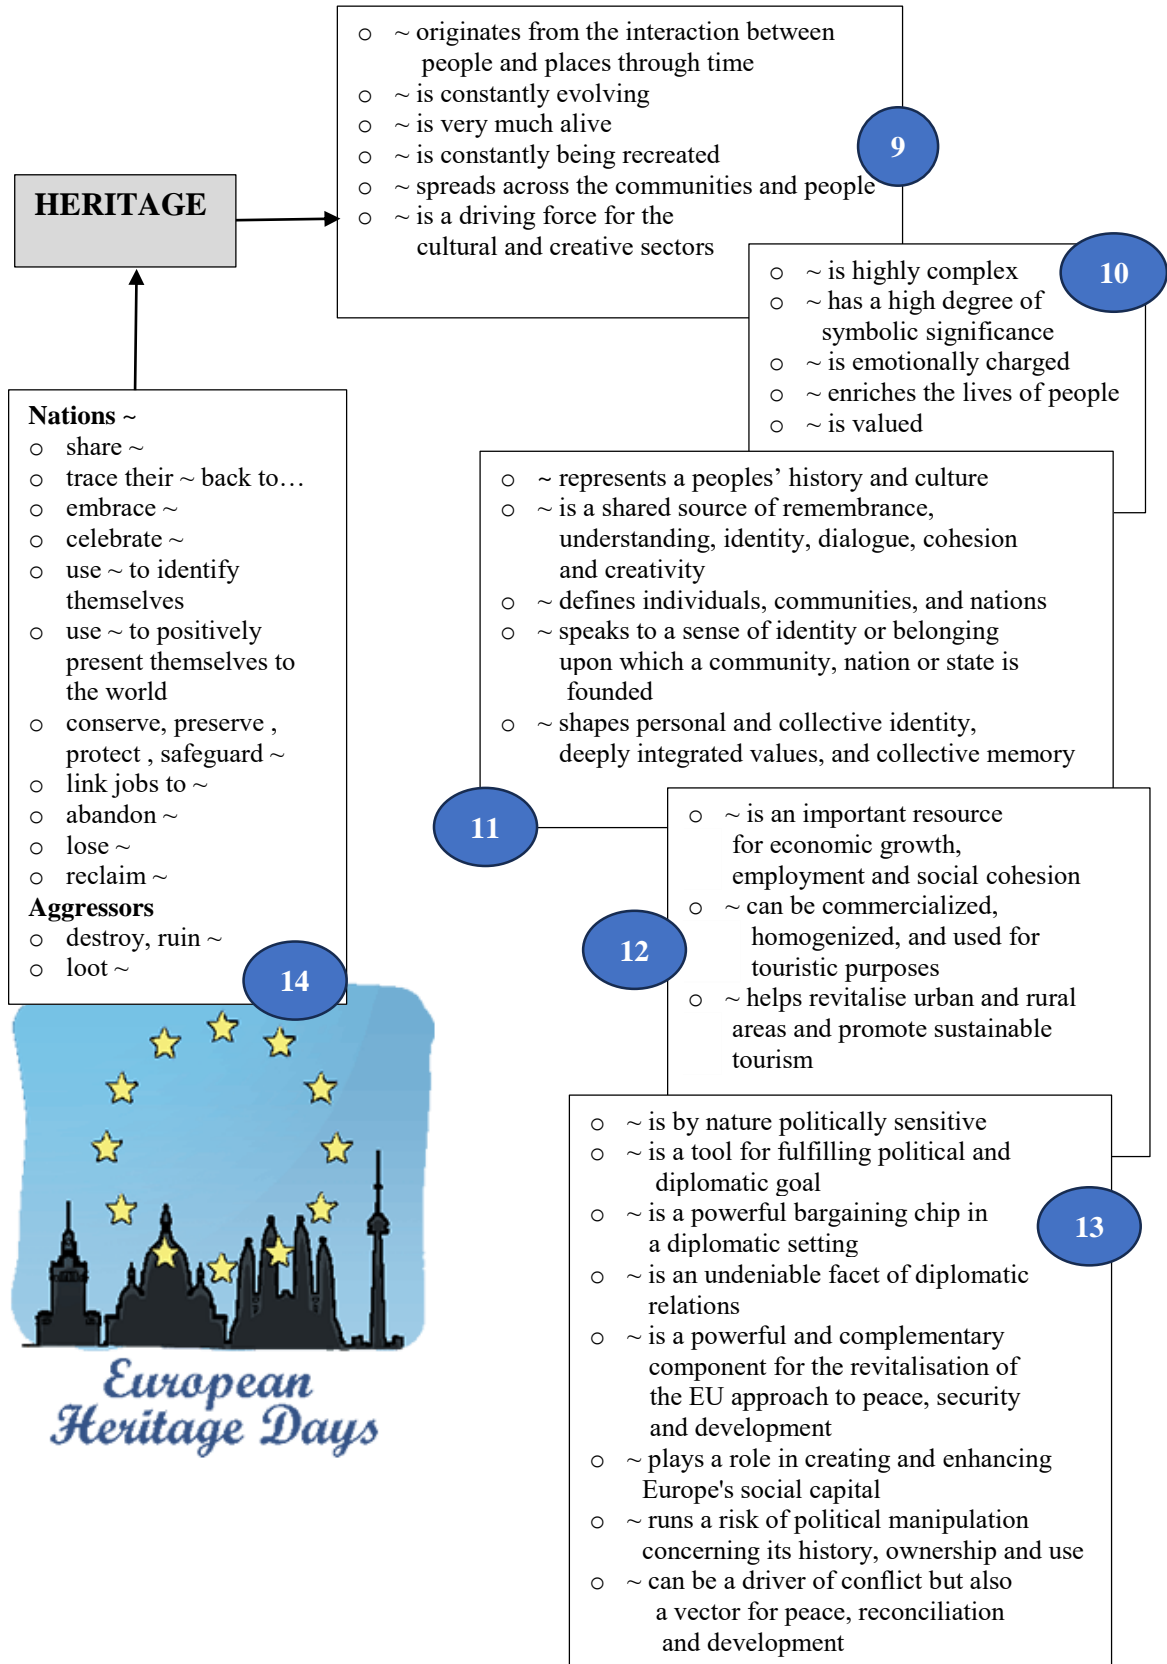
HERITAGE

○ ~ originates from the interaction between people and places through time
○ ~ is constantly evolving
○ ~ is very much alive
○ ~ is constantly being recreated
○ ~ spreads across the communities and people
○ ~ is a driving force for the cultural and creative sectors

9

○ ~ is highly complex
○ ~ has a high degree of symbolic significance
○ ~ is emotionally charged
○ ~ enriches the lives of people
○ ~ is valued

10

○ ~ represents a peoples' history and culture
○ ~ is a shared source of remembrance, understanding, identity, dialogue, cohesion and creativity
○ ~ defines individuals, communities, and nations
○ ~ speaks to a sense of identity or belonging upon which a community, nation or state is founded
○ ~ shapes personal and collective identity, deeply integrated values, and collective memory

11

○ ~ is an important resource for economic growth, employment and social cohesion
○ ~ can be commercialized, homogenized, and used for touristic purposes
○ ~ helps revitalise urban and rural areas and promote sustainable tourism

12

○ ~ is by nature politically sensitive
○ ~ is a tool for fulfilling political and diplomatic goal
○ ~ is a powerful bargaining chip in a diplomatic setting
○ ~ is an undeniable facet of diplomatic relations
○ ~ is a powerful and complementary component for the revitalisation of the EU approach to peace, security and development
○ ~ plays a role in creating and enhancing Europe's social capital
○ ~ runs a risk of political manipulation concerning its history, ownership and use
○ ~ can be a driver of conflict but also a vector for peace, reconciliation and development

13

Nations ~
○ share ~
○ trace their ~ back to…
○ embrace ~
○ celebrate ~
○ use ~ to identify themselves
○ use ~ to positively present themselves to the world
○ conserve, preserve , protect , safeguard ~
○ link jobs to ~
○ abandon ~
○ lose ~
○ reclaim ~
Aggressors
○ destroy, ruin ~
○ loot ~

14

European Heritage Days